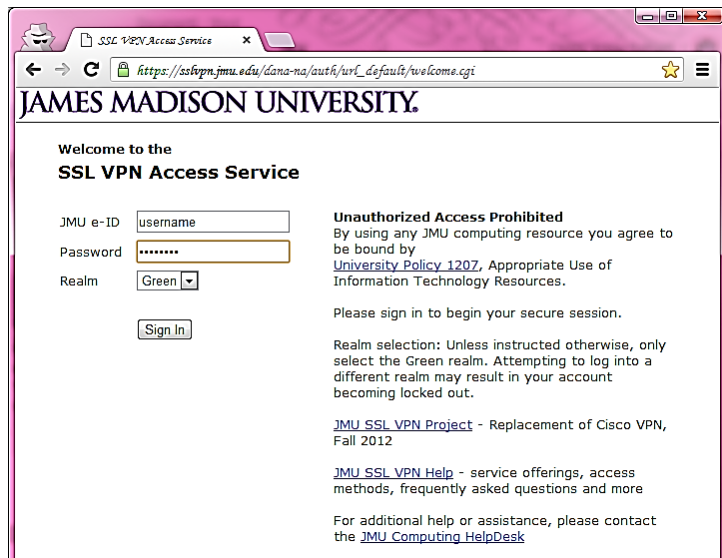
SSL VPN Access Service ×

https://sslvpn.jmu.edu/dana-na/auth/url_default/welcome.cgi

JAMES MADISON UNIVERSITY.

Welcome to the
SSL VPN Access Service

JMU e-ID username
Password ••••••••
Realm Green

Sign In

Unauthorized Access Prohibited
By using any JMU computing resource you agree to be bound by University Policy 1207, Appropriate Use of Information Technology Resources.

Please sign in to begin your secure session.

Realm selection: Unless instructed otherwise, only select the Green realm. Attempting to log into a different realm may result in your account becoming locked out.

JMU SSL VPN Project - Replacement of Cisco VPN, Fall 2012

JMU SSL VPN Help - service offerings, access methods, frequently asked questions and more

For additional help or assistance, please contact the JMU Computing HelpDesk